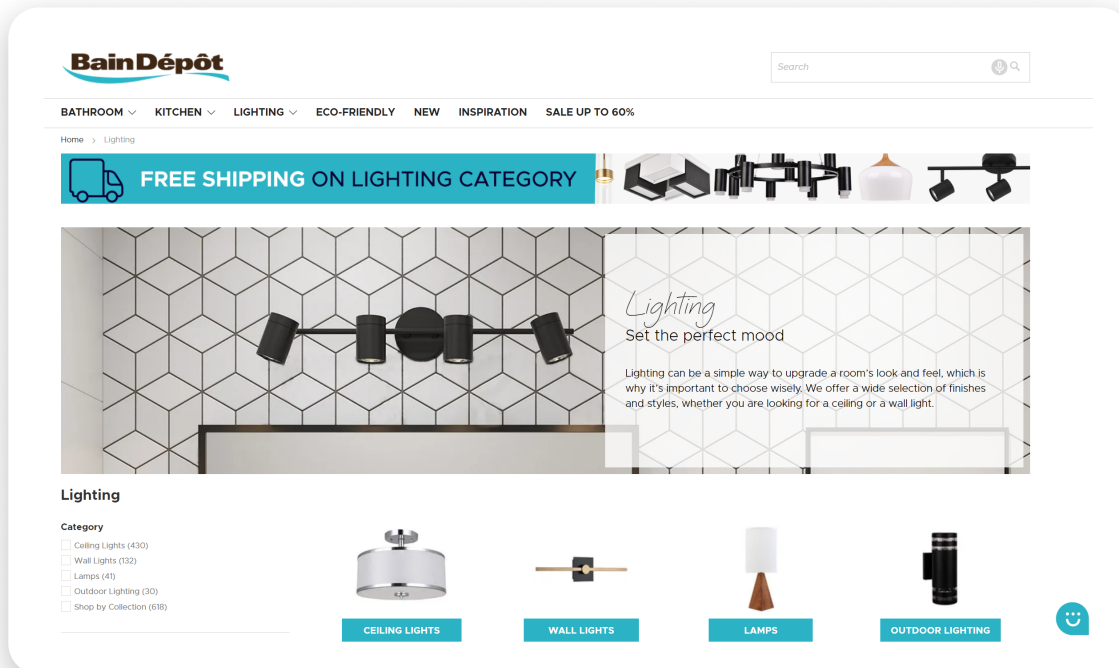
BainDépôt

Search

BATHROOM KITCHEN LIGHTING ECO-FRIENDLY NEW INSPIRATION SALE UP TO 60%

Home > Lighting

FREE SHIPPING ON LIGHTING CATEGORY

Lighting
Set the perfect mood

Lighting can be a simple way to upgrade a room's look and feel, which is why it's important to choose wisely. We offer a wide selection of finishes and styles, whether you are looking for a ceiling or a wall light.

Lighting

Category
Ceiling Lights (430)
Wall Lights (132)
Lamps (41)
Outdoor Lighting (30)
Shop by Collection (618)

CEILING LIGHTS
WALL LIGHTS
LAMPS
OUTDOOR LIGHTING